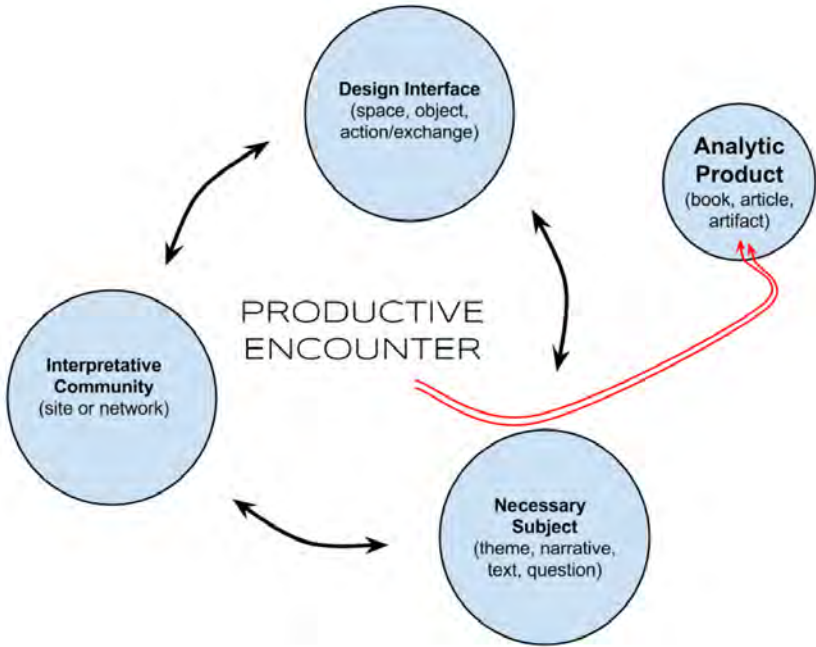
Design Interface
(space, object, action/exchange)

Analytic Product
(book, article, artifact)

PRODUCTIVE ENCOUNTER

Interpretative Community
(site or network)

Necessary Subject
(theme, narrative, text, question)